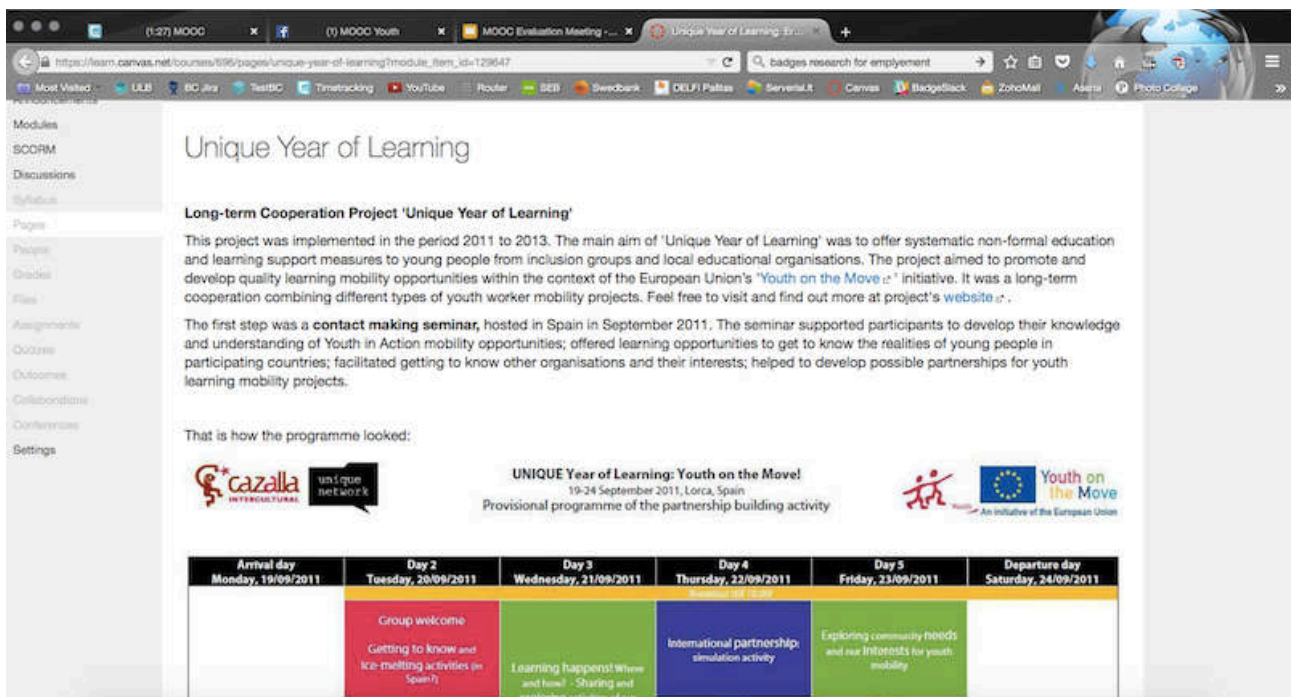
(1:27) MOOC
(1) MOOC Youth
MOOC Evaluation Meeting - ...
Unique Year of Learning: Er...

https://learn.canvas.net/courses/696/pages/unique-year-of-learning?module_item_id=129647
badges research for emplyement

Most Visited ULB BC Jira TestBC Timetracking YouTube Router SEB Swedbank DELFI Paštas Serveriai.lt Canvas BadgeSlack ZohoMail Asana Photo College

Modules
SCORM
Discussions
Syllabus
Pages
People
Grades
Files
Assignments
Quizzes
Outcomes
Collaborations
Conferences
Settings

Unique Year of Learning

Long-term Cooperation Project 'Unique Year of Learning'

This project was implemented in the period 2011 to 2013. The main aim of 'Unique Year of Learning' was to offer systematic non-formal education and learning support measures to young people from inclusion groups and local educational organisations. The project aimed to promote and develop quality learning mobility opportunities within the context of the European Union's "Youth on the Move" initiative. It was a long-term cooperation combining different types of youth worker mobility projects. Feel free to visit and find out more at project's website.

The first step was a contact making seminar, hosted in Spain in September 2011. The seminar supported participants to develop their knowledge and understanding of Youth in Action mobility opportunities; offered learning opportunities to get to know the realities of young people in participating countries; facilitated getting to know other organisations and their interests; helped to develop possible partnerships for youth learning mobility projects.

That is how the programme looked:

cazalla INTERCULTURAL
unique network

UNIQUE Year of Learning: Youth on the Move!
19-24 September 2011, Lorca, Spain
Provisional programme of the partnership building activity

Youth on the Move
An initiative of the European Union

| Arrival day Monday, 19/09/2011 | Day 2 Tuesday, 20/09/2011 | Day 3 Wednesday, 21/09/2011 | Day 4 Thursday, 22/09/2011 | Day 5 Friday, 23/09/2011 | Departure day Saturday, 24/09/2011 |
|---|---|---|---|---|---|
| | Group welcome Getting to know and ice-melting activities (in Spain?) | Learning happens! Where and how? - Sharing and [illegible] | International partnership: simulation activity | Exploring community needs and our interests for youth mobility | |